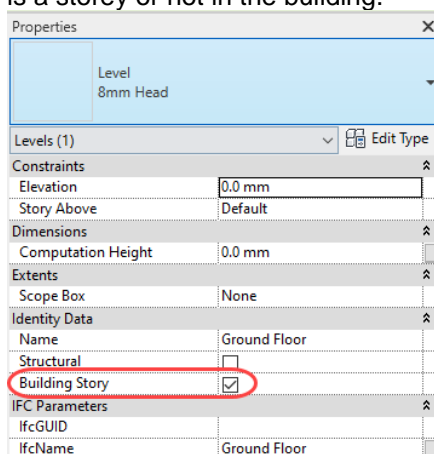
is a storey or not in the building.

Properties

Level
8mm Head

Levels (1)

Edit Type

Constraints

| | |
|---|---|
| Elevation | 0.0 mm |
| Story Above | Default |

Dimensions

| | |
|---|---|
| Computation Height | 0.0 mm |

Extents

| | |
|---|---|
| Scope Box | None |

Identity Data

| | |
|---|---|
| Name | Ground Floor |
| Structural | ☐ |
| Building Story | ☑ |

IFC Parameters

| | |
|---|---|
| IfcGUID | |
| IfcName | Ground Floor |